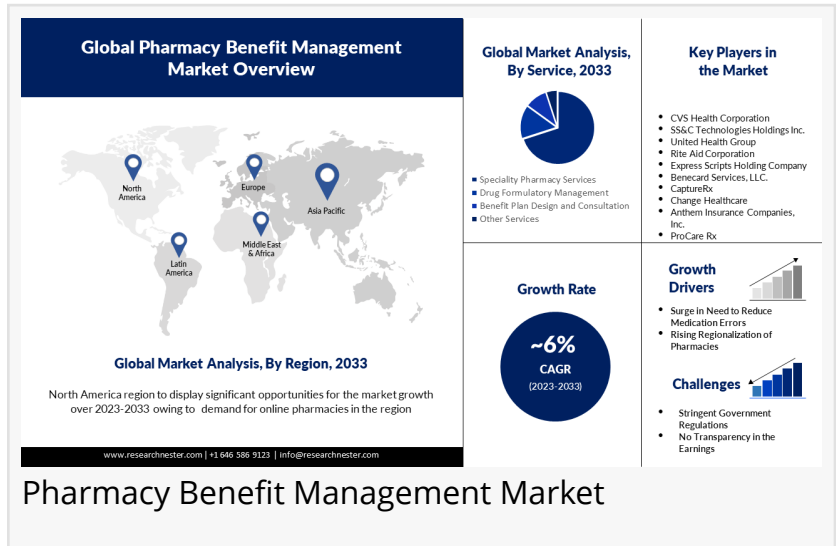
Global Pharmacy Benefit Management Market Overview

North America

Europe

Asia Pacific

Middle East & Africa

Latin America

Global Market Analysis, By Region, 2033

North America region to display significant opportunities for the market growth over 2023-2033 owing to demand for online pharmacies in the region

www.researchnester.com | +1 646 586 9123 | info@researchnester.com

Global Market Analysis, By Service, 2033

Speciality Pharmacy Services
Drug Formulatory Management
Benefit Plan Design and Consultation
Other Services

Key Players in the Market

CVS Health Corporation
SS&C Technologies Holdings Inc.
United Health Group
Rite Aid Corporation
Express Scripts Holding Company
Benecard Services, LLC.
CaptureRx
Change Healthcare
Anthem Insurance Companies, Inc.
ProCare Rx

Growth Rate

~6%
CAGR
(2023-2033)

Growth Drivers

Surge in Need to Reduce Medication Errors
Rising Regionalization of Pharmacies

Challenges

Stringent Government Regulations
No Transparency in the Earnings

Pharmacy Benefit Management Market